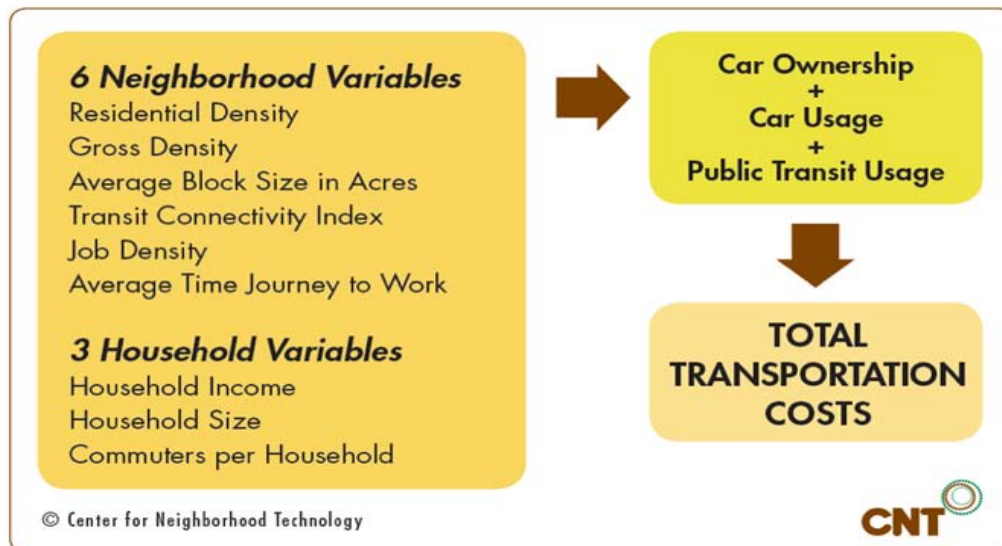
6 Neighborhood Variables
Residential Density
Gross Density
Average Block Size in Acres
Transit Connectivity Index
Job Density
Average Time Journey to Work

3 Household Variables
Household Income
Household Size
Commuters per Household

Car Ownership
+
Car Usage
+
Public Transit Usage

TOTAL TRANSPORTATION COSTS

© Center for Neighborhood Technology

CNT